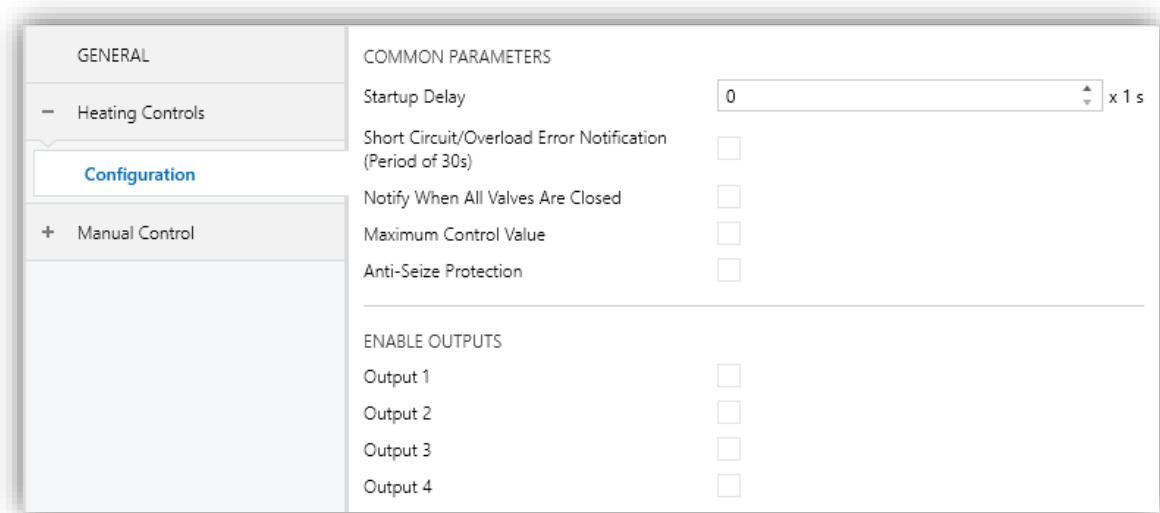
GENERAL

− Heating Controls

Configuration

+ Manual Control

COMMON PARAMETERS

Startup Delay 0 x 1 s

Short Circuit/Overload Error Notification (Period of 30s)

Notify When All Valves Are Closed

Maximum Control Value

Anti-Seize Protection

ENABLE OUTPUTS

Output 1

Output 2

Output 3

Output 4